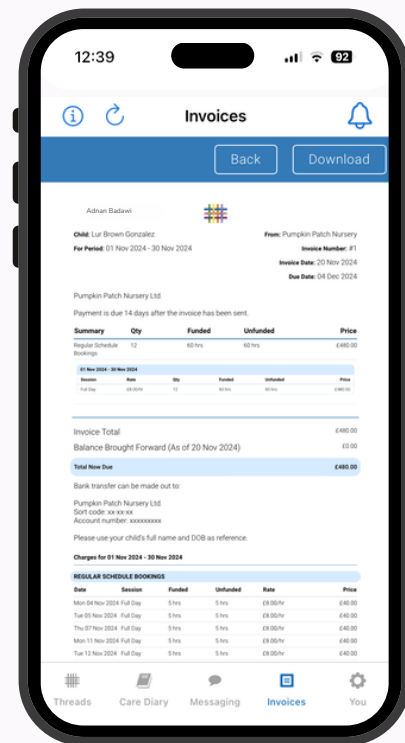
12:39 92

Invoices

Back Download

Adnan Badawi

Child: Lur Brown Gonzalez
For Period: 01 Nov 2024 - 30 Nov 2024

From: Pumpkin Patch Nursery
Invoice Number: #1
Invoice Date: 20 Nov 2024
Due Date: 04 Dec 2024

Pumpkin Patch Nursery Ltd.

Payment is due 14 days after the invoice has been sent.

| Summary | Qty | Funded | Unfunded | Price |
|---|---|---|---|---|
| Regular Schedule Bookings | 12 | 60 hrs | 60 hrs | £480.00 |

01 Nov 2024 - 30 Nov 2024

| Session | Rate | Qty | Funded | Unfunded | Price |
|---|---|---|---|---|---|
| Full Day | £8.00/hr | 12 | 60 hrs | 60 hrs | £480.00 |

Invoice Total £480.00
Balance Brought Forward (As of 20 Nov 2024) £0.00
Total Now Due £480.00

Bank transfer can be made out to:

Pumpkin Patch Nursery Ltd.
Sort code: xx-xx-xx
Account number: xxxxxxxxx

Please use your child's full name and DOB as reference.

Charges for 01 Nov 2024 - 30 Nov 2024

REGULAR SCHEDULE BOOKINGS

| Date | Session | Funded | Unfunded | Rate | Price |
|---|---|---|---|---|---|
| Mon 04 Nov 2024 | Full Day | 5 hrs | 5 hrs | £8.00/hr | £40.00 |
| Tue 05 Nov 2024 | Full Day | 5 hrs | 5 hrs | £8.00/hr | £40.00 |
| Thu 07 Nov 2024 | Full Day | 5 hrs | 5 hrs | £8.00/hr | £40.00 |
| Mon 11 Nov 2024 | Full Day | 5 hrs | 5 hrs | £8.00/hr | £40.00 |
| Tue 12 Nov 2024 | Full Day | 5 hrs | 5 hrs | £8.00/hr | £40.00 |

Threads Care Diary Messaging Invoices You